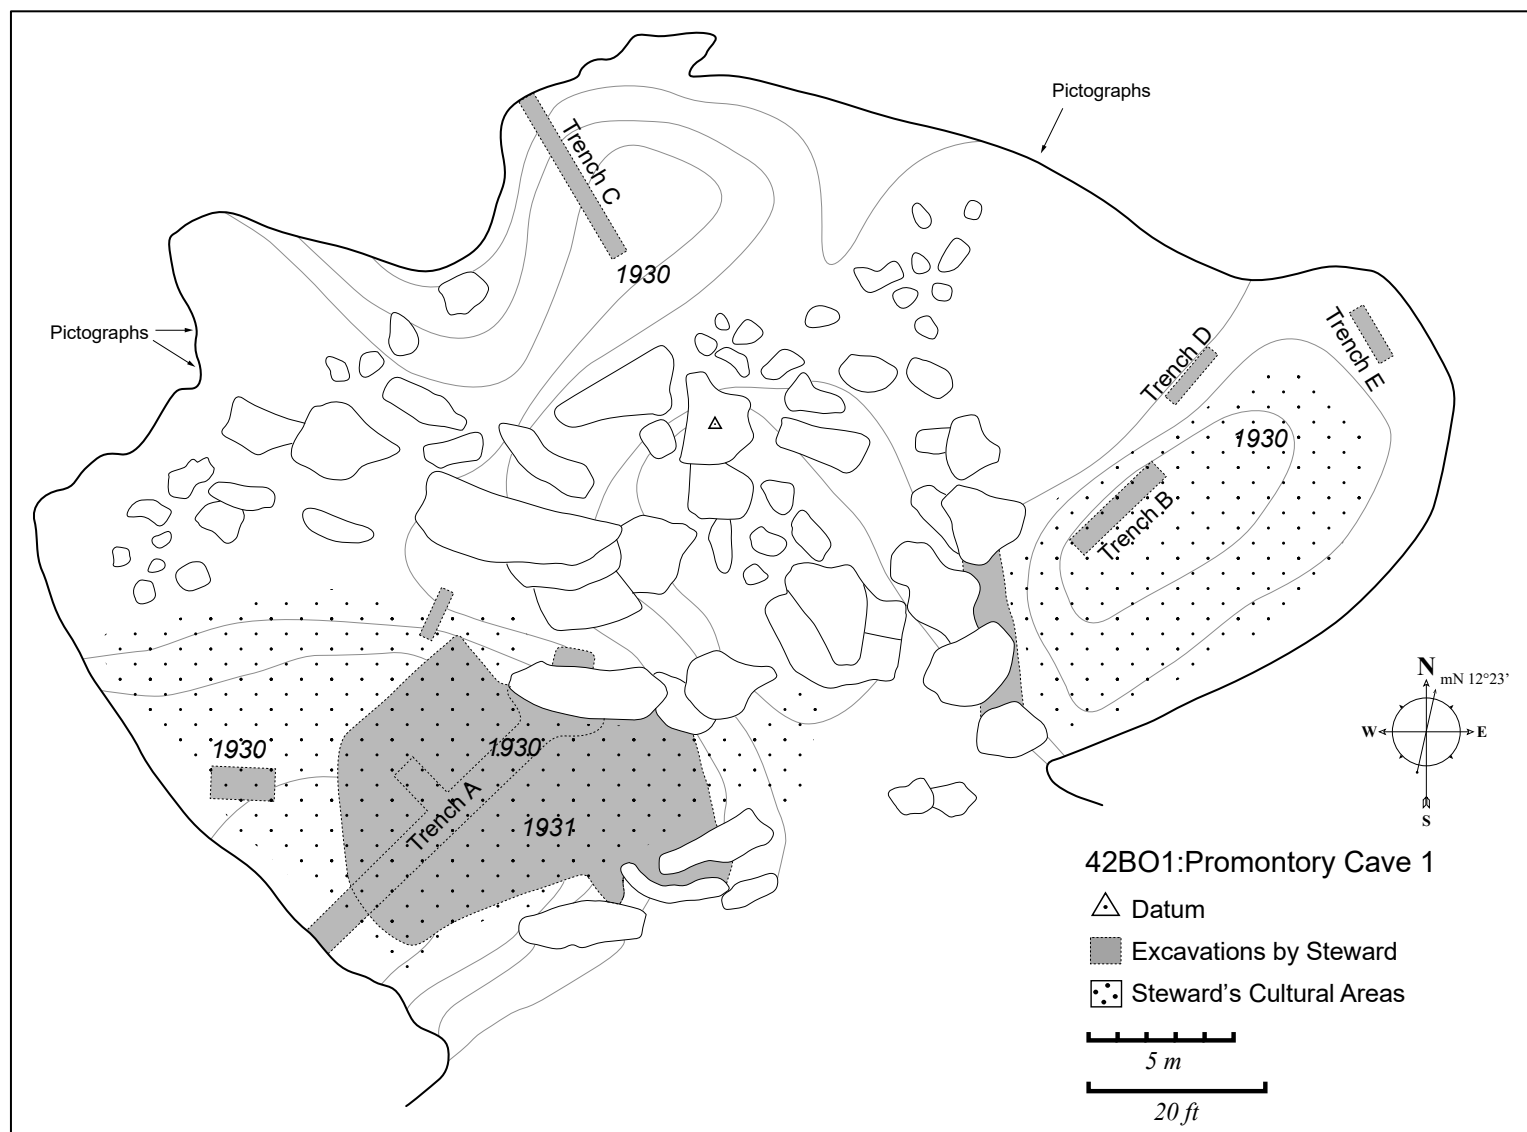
Pictographs

Trench C

1930

Pictographs

Trench D

Trench E

1930

Trench B

1930

1930

Trench A

1931

N mN 12°23'

W

E

S

42BO1:Promontory Cave 1

Datum

Excavations by Steward

Steward's Cultural Areas

5 m

20 ft